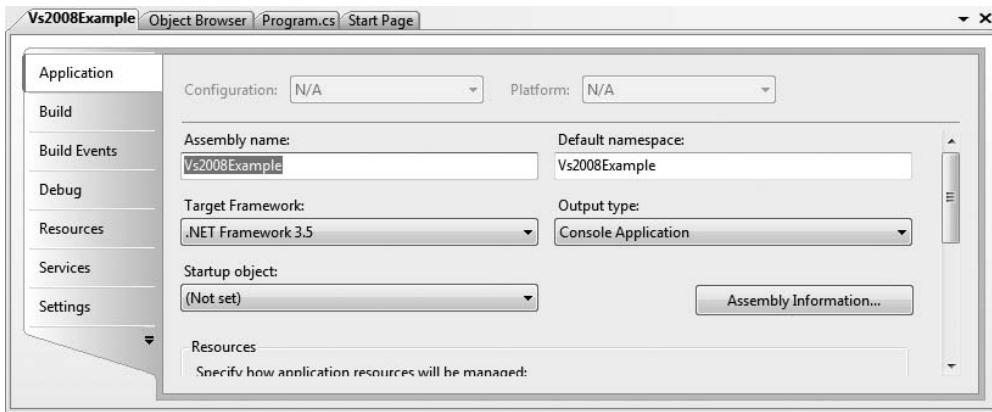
Vs2008Example Object Browser Program.cs Start Page

Application
Build
Build Events
Debug
Resources
Services
Settings

Configuration: N/A
Platform: N/A

Assembly name:
Vs2008Example

Default namespace:
Vs2008Example

Target Framework:
.NET Framework 3.5

Output type:
Console Application

Startup object:
(Not set)

Assembly Information...

Resources
Specify how application resources will be managed: